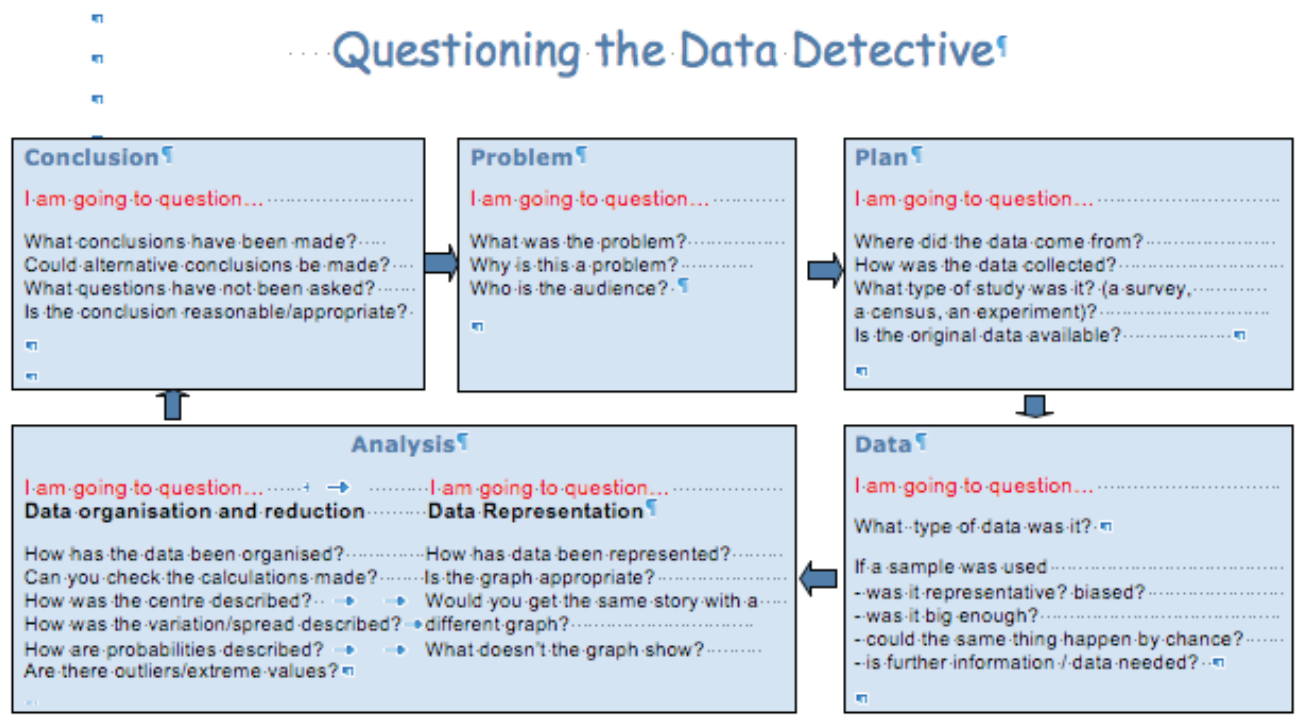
Questioning the Data Detective

Conclusion

I am going to question…

What conclusions have been made?
Could alternative conclusions be made?
What questions have not been asked?
Is the conclusion reasonable/appropriate?

Problem

I am going to question…

What was the problem?
Why is this a problem?
Who is the audience?

Plan

I am going to question…

Where did the data come from?
How was the data collected?
What type of study was it? (a survey, a census, an experiment)?
Is the original data available?

Analysis

I am going to question…
Data organisation and reduction

How has the data been organised?
Can you check the calculations made?
How was the centre described?
How was the variation/spread described?
How are probabilities described?
Are there outliers/extreme values?

I am going to question…
Data Representation

How has data been represented?
Is the graph appropriate?
Would you get the same story with a different graph?
What doesn't the graph show?

Data

I am going to question…

What type of data was it?

If a sample was used
- was it representative? biased?
- was it big enough?
- could the same thing happen by chance?
- is further information / data needed?